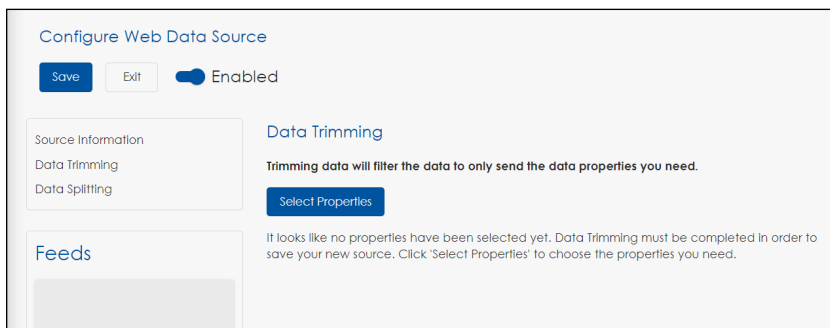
Configure Web Data Source

Save Exit Enabled

Source Information
Data Trimming
Data Splitting

Feeds

Data Trimming

Trimming data will filter the data to only send the data properties you need.

Select Properties

It looks like no properties have been selected yet. Data Trimming must be completed in order to save your new source. Click 'Select Properties' to choose the properties you need.